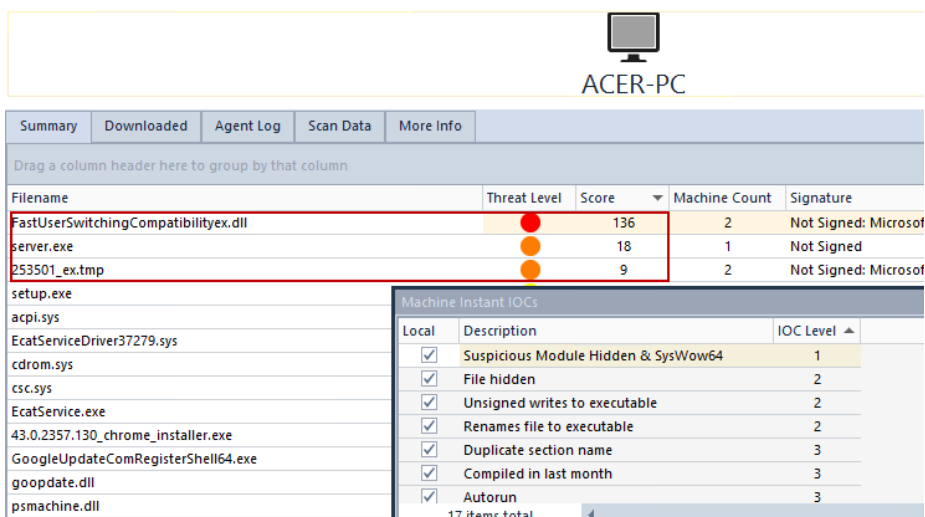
ACER-PC

Summary | Downloaded | Agent Log | Scan Data | More Info

Drag a column header here to group by that column

| Filename | Threat Level | Score | Machine Count | Signature |
|---|---|---|---|---|
| FastUserSwitchingCompatibilityex.dll | | 136 | 2 | Not Signed: Microsof |
| server.exe | | 18 | 1 | Not Signed |
| 253501_ex.tmp | | 9 | 2 | Not Signed: Microsof |
| setup.exe | | | | |
| acpi.sys | | | | |
| EcatServiceDriver37279.sys | | | | |
| cdrom.sys | | | | |
| csc.sys | | | | |
| EcatService.exe | | | | |
| 43.0.2357.130_chrome_installer.exe | | | | |
| GoogleUpdateComRegisterShell64.exe | | | | |
| goopdate.dll | | | | |
| psmachine.dll | | | | |

Machine Instant IOCs

| Local | Description | IOC Level |
|---|---|---|
| ☑ | Suspicious Module Hidden & SysWow64 | 1 |
| ☑ | File hidden | 2 |
| ☑ | Unsigned writes to executable | 2 |
| ☑ | Renames file to executable | 2 |
| ☑ | Duplicate section name | 3 |
| ☑ | Compiled in last month | 3 |
| ☑ | Autorun | 3 |

17 items total